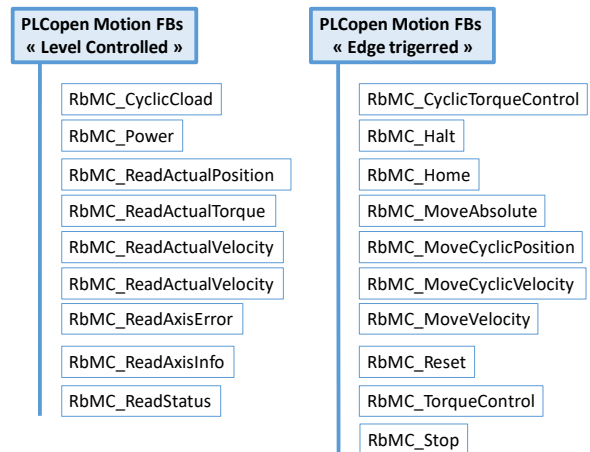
PLCopen Motion FBs
« Level Controlled »

RbMC_CyclicCload
RbMC_Power
RbMC_ReadActualPosition
RbMC_ReadActualTorque
RbMC_ReadActualVelocity
RbMC_ReadActualVelocity
RbMC_ReadAxisError
RbMC_ReadAxisInfo
RbMC_ReadStatus

PLCopen Motion FBs
« Edge trigerred »

RbMC_CyclicTorqueControl
RbMC_Halt
RbMC_Home
RbMC_MoveAbsolute
RbMC_MoveCyclicPosition
RbMC_MoveCyclicVelocity
RbMC_MoveVelocity
RbMC_Reset
RbMC_TorqueControl
RbMC_Stop